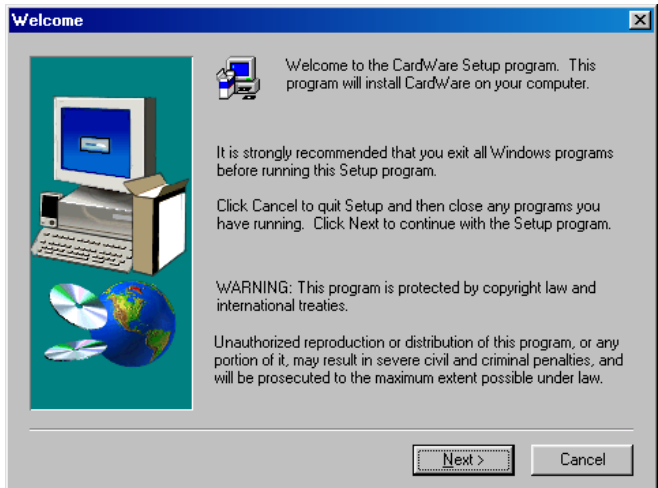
Welcome

Welcome to the CardWare Setup program. This program will install CardWare on your computer.

It is strongly recommended that you exit all Windows programs before running this Setup program.

Click Cancel to quit Setup and then close any programs you have running. Click Next to continue with the Setup program.

WARNING: This program is protected by copyright law and international treaties.

Unauthorized reproduction or distribution of this program, or any portion of it, may result in severe civil and criminal penalties, and will be prosecuted to the maximum extent possible under law.

Next >

Cancel